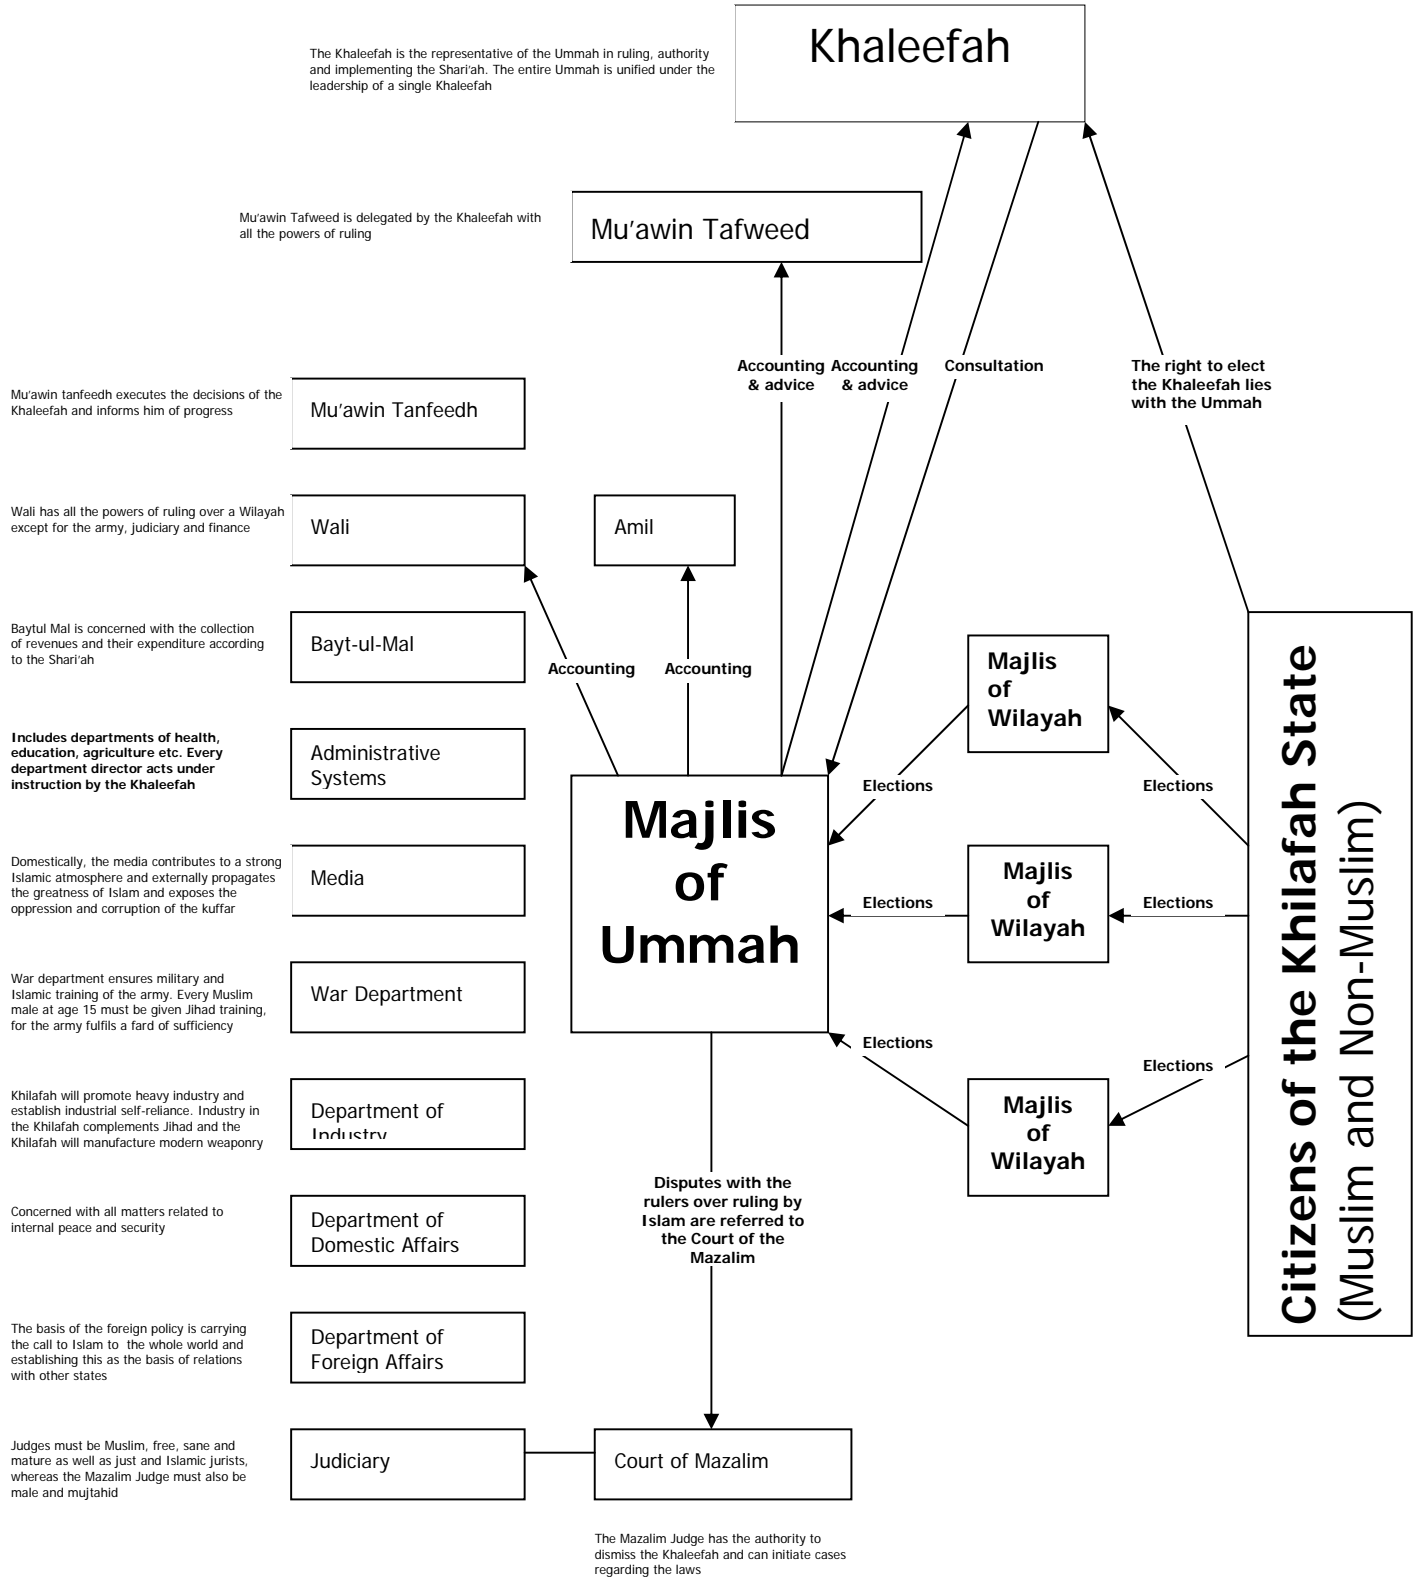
The Khaleefah is the representative of the Ummah in ruling, authority and implementing the Shari'ah. The entire Ummah is unified under the leadership of a single Khaleefah

Khaleefah

Mu'awin Tafweed is delegated by the Khaleefah with all the powers of ruling

Mu'awin Tafweed

Accounting & advice

Accounting & advice

Consultation

The right to elect the Khaleefah lies with the Ummah

Mu'awin tanfeedh executes the decisions of the Khaleefah and informs him of progress

Mu'awin Tanfeedh

Wali has all the powers of ruling over a Wilayah except for the army, judiciary and finance

Wali

Amil

Baytul Mal is concerned with the collection of revenues and their expenditure according to the Shari'ah

Bayt-ul-Mal

Accounting

Accounting

Majlis of Wilayah

Includes departments of health, education, agriculture etc. Every department director acts under instruction by the Khaleefah

Administrative Systems

Elections

Elections

Majlis of Ummah

Domestically, the media contributes to a strong Islamic atmosphere and externally propagates the greatness of Islam and exposes the oppression and corruption of the kuffar

Media

Elections

Majlis of Wilayah

Elections

War department ensures military and Islamic training of the army. Every Muslim male at age 15 must be given Jihad training, for the army fulfils a fard of sufficiency

War Department

Elections

Elections

Khilafah will promote heavy industry and establish industrial self-reliance. Industry in the Khilafah complements Jihad and the Khilafah will manufacture modern weaponry

Department of Industry

Majlis of Wilayah

Disputes with the rulers over ruling by Islam are referred to the Court of the Mazalim

Concerned with all matters related to internal peace and security

Department of Domestic Affairs

The basis of the foreign policy is carrying the call to Islam to the whole world and establishing this as the basis of relations with other states

Department of Foreign Affairs

Judges must be Muslim, free, sane and mature as well as just and Islamic jurists, whereas the Mazalim Judge must also be male and mujtahid

Judiciary

Court of Mazalim

The Mazalim Judge has the authority to dismiss the Khaleefah and can initiate cases regarding the laws

Citizens of the Khilafah State (Muslim and Non-Muslim)